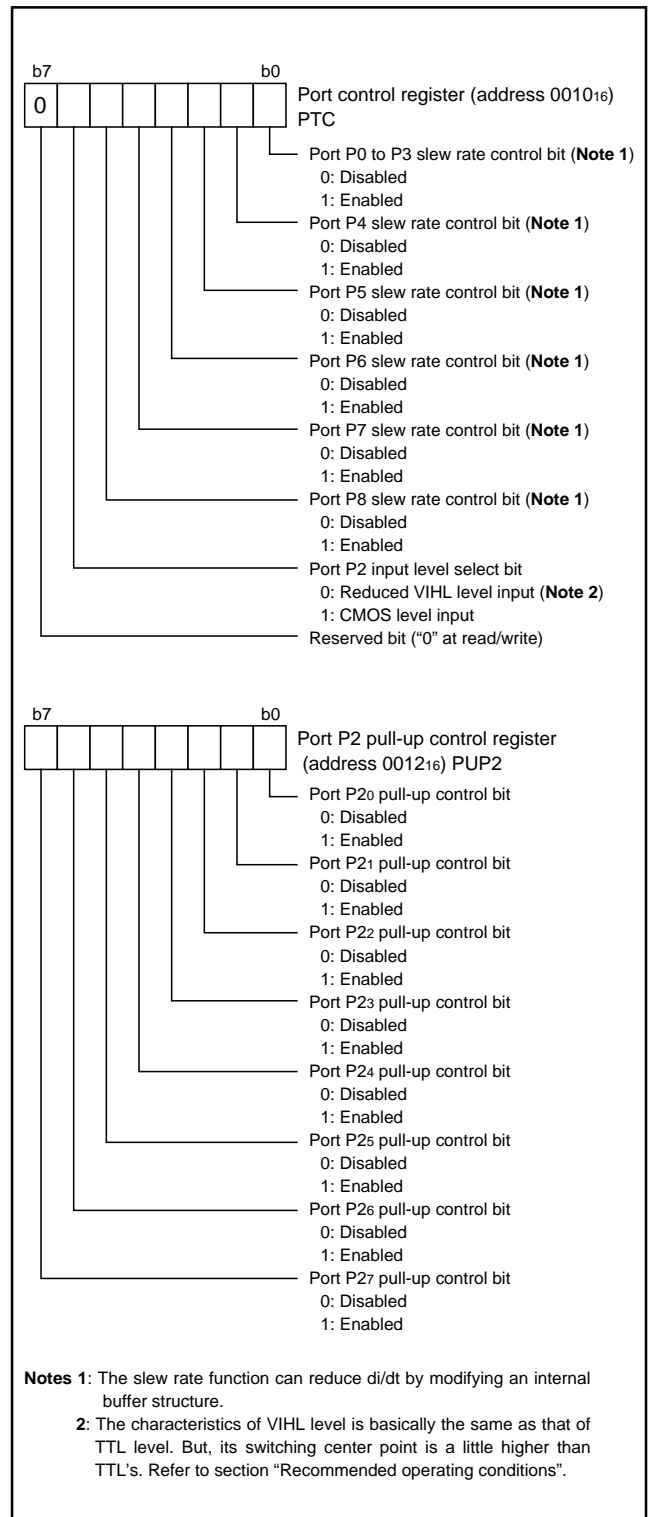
b7 b0

0

Port control register (address $0010_{16}$)
PTC

Port P0 to P3 slew rate control bit (**Note 1**)
0: Disabled
1: Enabled

Port P4 slew rate control bit (**Note 1**)
0: Disabled
1: Enabled

Port P5 slew rate control bit (**Note 1**)
0: Disabled
1: Enabled

Port P6 slew rate control bit (**Note 1**)
0: Disabled
1: Enabled

Port P7 slew rate control bit (**Note 1**)
0: Disabled
1: Enabled

Port P8 slew rate control bit (**Note 1**)
0: Disabled
1: Enabled

Port P2 input level select bit
0: Reduced VIHL level input (**Note 2**)
1: CMOS level input

Reserved bit (“0” at read/write)

b7 b0

Port P2 pull-up control register (address $0012_{16}$) PUP2

Port $P2_0$ pull-up control bit
0: Disabled
1: Enabled

Port $P2_1$ pull-up control bit
0: Disabled
1: Enabled

Port $P2_2$ pull-up control bit
0: Disabled
1: Enabled

Port $P2_3$ pull-up control bit
0: Disabled
1: Enabled

Port $P2_4$ pull-up control bit
0: Disabled
1: Enabled

Port $P2_5$ pull-up control bit
0: Disabled
1: Enabled

Port $P2_6$ pull-up control bit
0: Disabled
1: Enabled

Port $P2_7$ pull-up control bit
0: Disabled
1: Enabled

**Notes 1**: The slew rate function can reduce di/dt by modifying an internal buffer structure.
**2**: The characteristics of VIHL level is basically the same as that of TTL level. But, its switching center point is a little higher than TTL’s. Refer to section “Recommended operating conditions”.